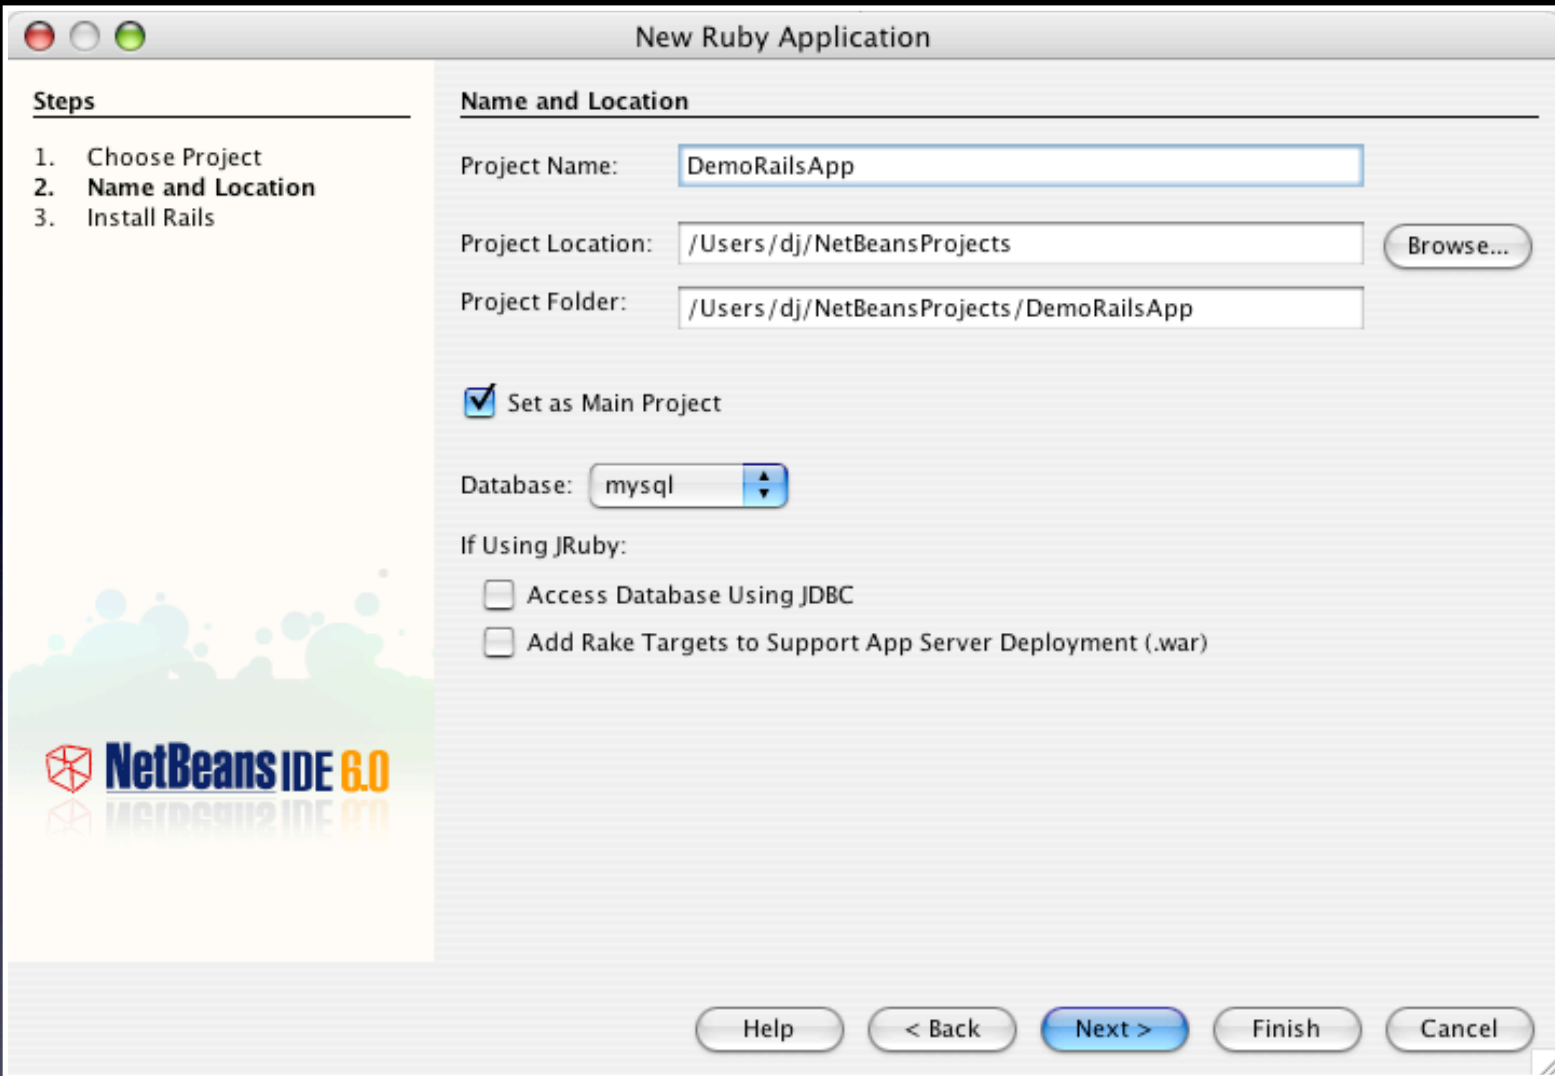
New Ruby Application

Steps

1. Choose Project
2. Name and Location
3. Install Rails

NetBeans IDE 6.0

Name and Location

Project Name: DemoRailsApp

Project Location: /Users/dj/NetBeansProjects Browse...

Project Folder: /Users/dj/NetBeansProjects/DemoRailsApp

Set as Main Project

Database: mysql

If Using JRuby:

Access Database Using JDBC

Add Rake Targets to Support App Server Deployment (.war)

Help < Back Next > Finish Cancel